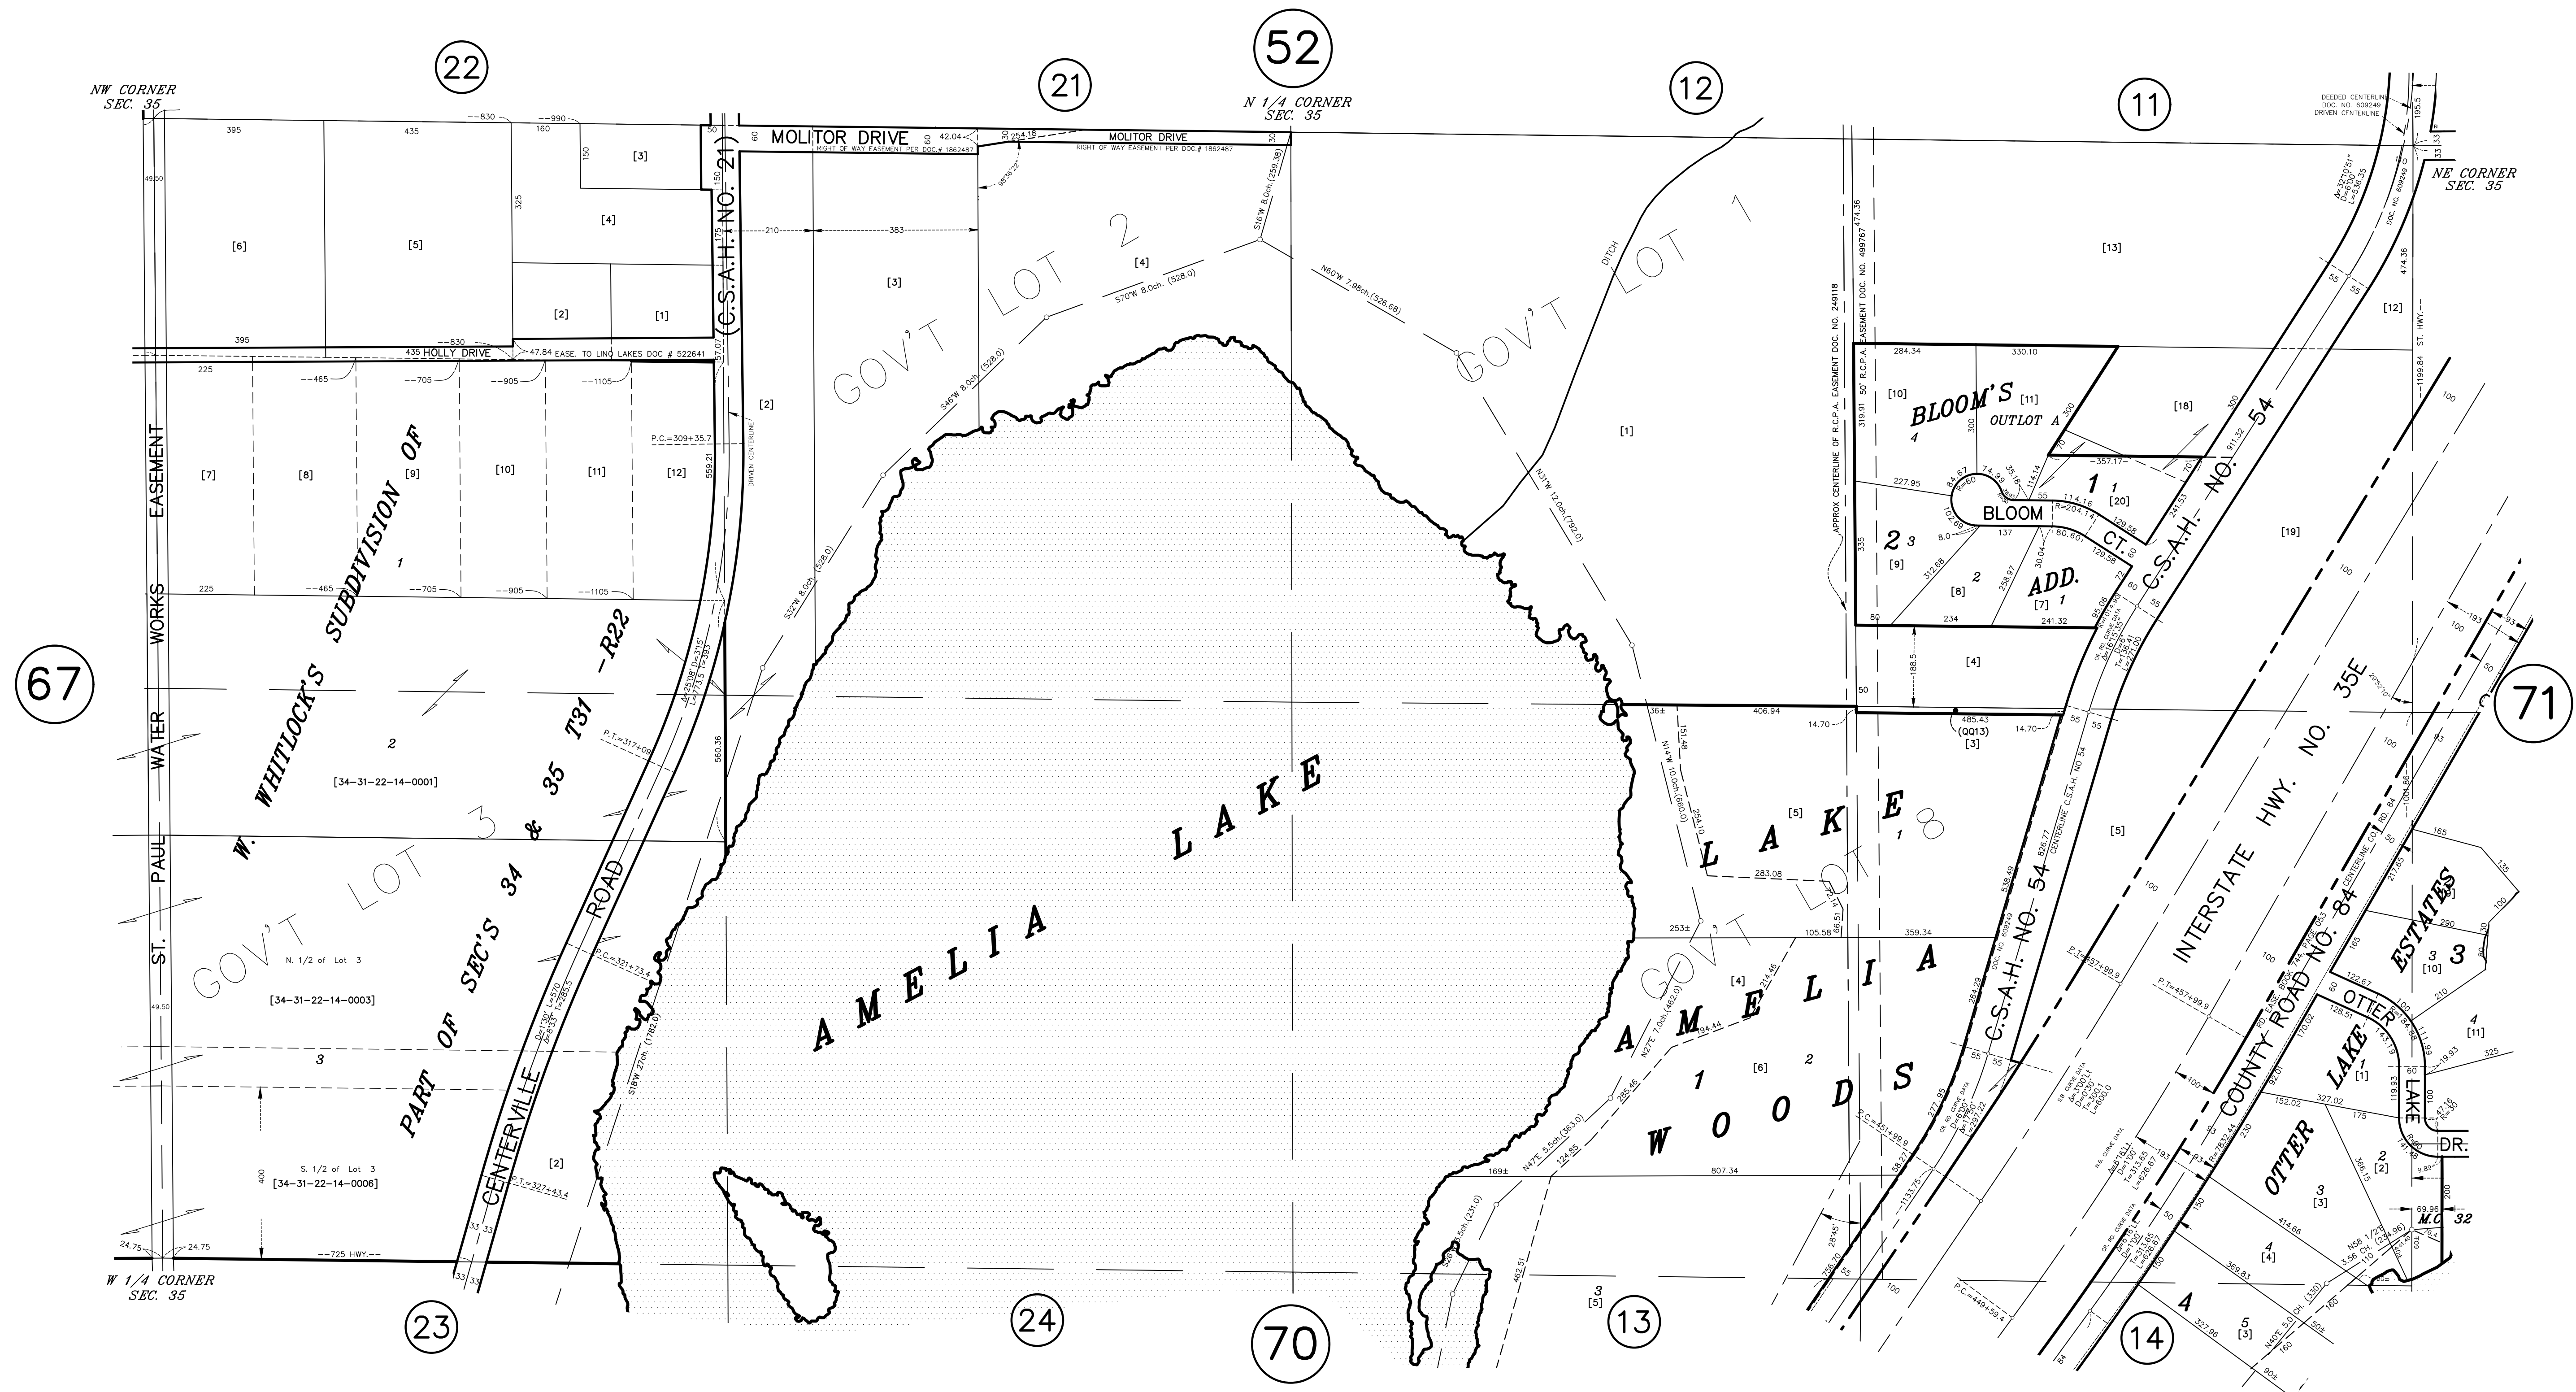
22
52
21
12
11
NW CORNER
SEC. 35
N 1/4 CORNER
SEC. 35
NE CORNER
SEC. 35
W 1/4 CORNER
SEC. 35
67
71
23
24
70
13
14

MOLITOR DRIVE
RIGHT OF WAY EASEMENT PER DOC.# 1862487
MOLITOR DRIVE
RIGHT OF WAY EASEMENT PER DOC.# 1862487
(C.S.A.H. NO. 21)
HOLLY DRIVE
EASE. TO LINO LAKES DOC # 522641

395 435 830 990 160 150 [3] [4] [6] [5] [2] [1] 325 395 830 435 47.84

210 383 [3] [4]
GOV'T LOT 2
GOV'T LOT 1
S46°W 8.0ch. (528.0)
S70°W 8.0ch. (528.0)
S16°W 8.0ch. (259.38)
N60°W 7.98ch. (526.68)
N31°W 12.0ch. (792.0)
DITCH
[1]
[13]
[12]

W. WHITLOCK'S SUBDIVISION OF PART OF SEC'S 34 & 35 T31 -R22
ST. PAUL WATER WORKS EASEMENT
225 465 705 905 1105
[7] [8] [9] [10] [11] [12]
1
2
[34-31-22-14-0001]
GOV'T LOT 3
N. 1/2 of Lot 3
[34-31-22-14-0003]
3
S. 1/2 of Lot 3
[34-31-22-14-0006]
400
725 HWY.
24.75 24.75
49.50
CENTERVILLE ROAD
P.C.=309+35.7
P.T.=317+09
P.C.=321+73.4
P.T.=327+43.4
DRIVEN CENTERLINE
[2]
559.21
560.36
S18°W 27ch. (1782.0)
S32°W 8.0ch. (528.0)

AMELIA LAKE

BLOOM'S OUTLOT A
BLOOM CT.
ADD.
[10] [11] [18] [20] [9] [8] [7] [19]
284.34 330.10 300 227.95 357.17 234 241.32 80
188.5
APPROX CENTERLINE OF R.C.P.A. EASEMENT DOC. NO. 249118
50' R.C.P.A. EASEMENT DOC. NO. 499767
C.S.A.H. NO. 54
[4]
406.94 485.43 (QQ13) [3] 14.70 14.70
[5]
LAKE
AMELIA WOODS
GOV'T LOT 8
N14°W 10.0ch. (660.0)
283.08
105.58 359.34 253±
[4] [6]
N27°E 7.0ch. (462.0)
N47°E 5.5ch. (363.0)
807.34 169±
3 [5]
INTERSTATE HWY. NO. 35E
COUNTY ROAD NO. 84
CENTERLINE CO. RD. NO. 84
OTTER LAKE ESTATES
OTTER LAKE DR.
[10] [11] [1] [2] [3] [4]
P.T.=457+99.9
P.C.=451+99.9
P.C.=449+59.4
DEEDED CENTERLINE DOC. NO. 609249
DRIVEN CENTERLINE
N40°E 5.0 CH. (330)
N58 1/2°E 3.56 CH. (234.96)
M.C. 32